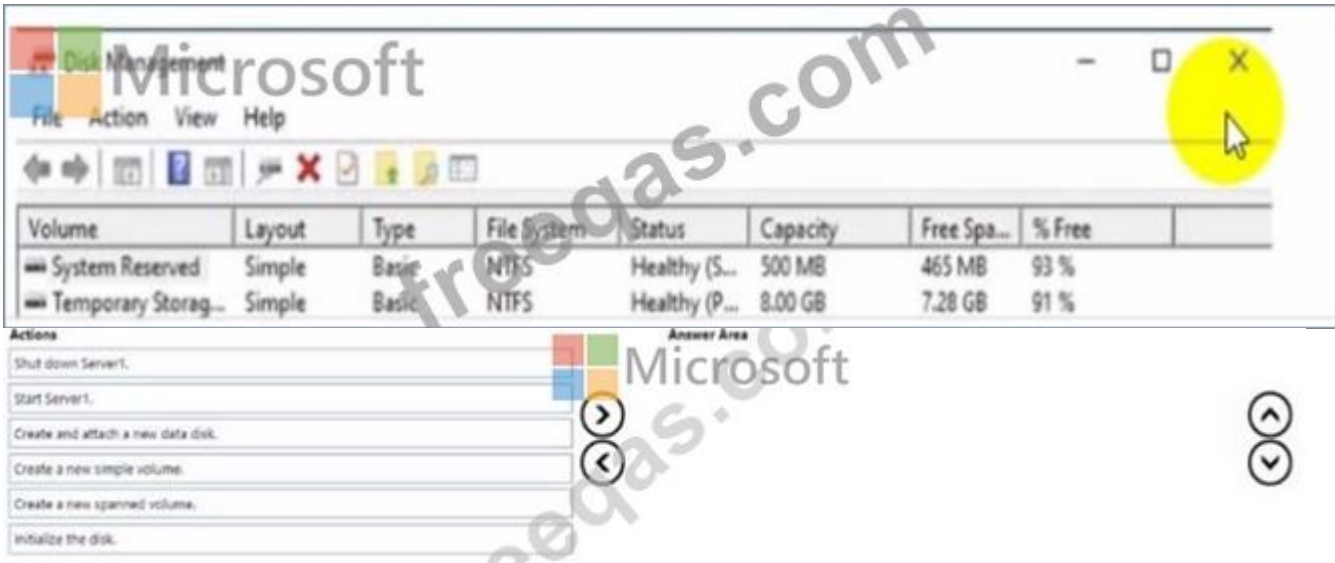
Disk Management

Microsoft

freeqas.com

File Action View Help

| Volume | Layout | Type | File System | Status | Capacity | Free Spa... | % Free |
|---|---|---|---|---|---|---|---|
| System Reserved | Simple | Basic | NTFS | Healthy (S... | 500 MB | 465 MB | 93 % |
| Temporary Storag... | Simple | Basic | NTFS | Healthy (P... | 8.00 GB | 7.28 GB | 91 % |

Actions

Shut down Server1.

Start Server1.

Create and attach a new data disk.

Create a new simple volume.

Create a new spanned volume.

Initialize the disk.

Answer Area

Microsoft

freeqas.com